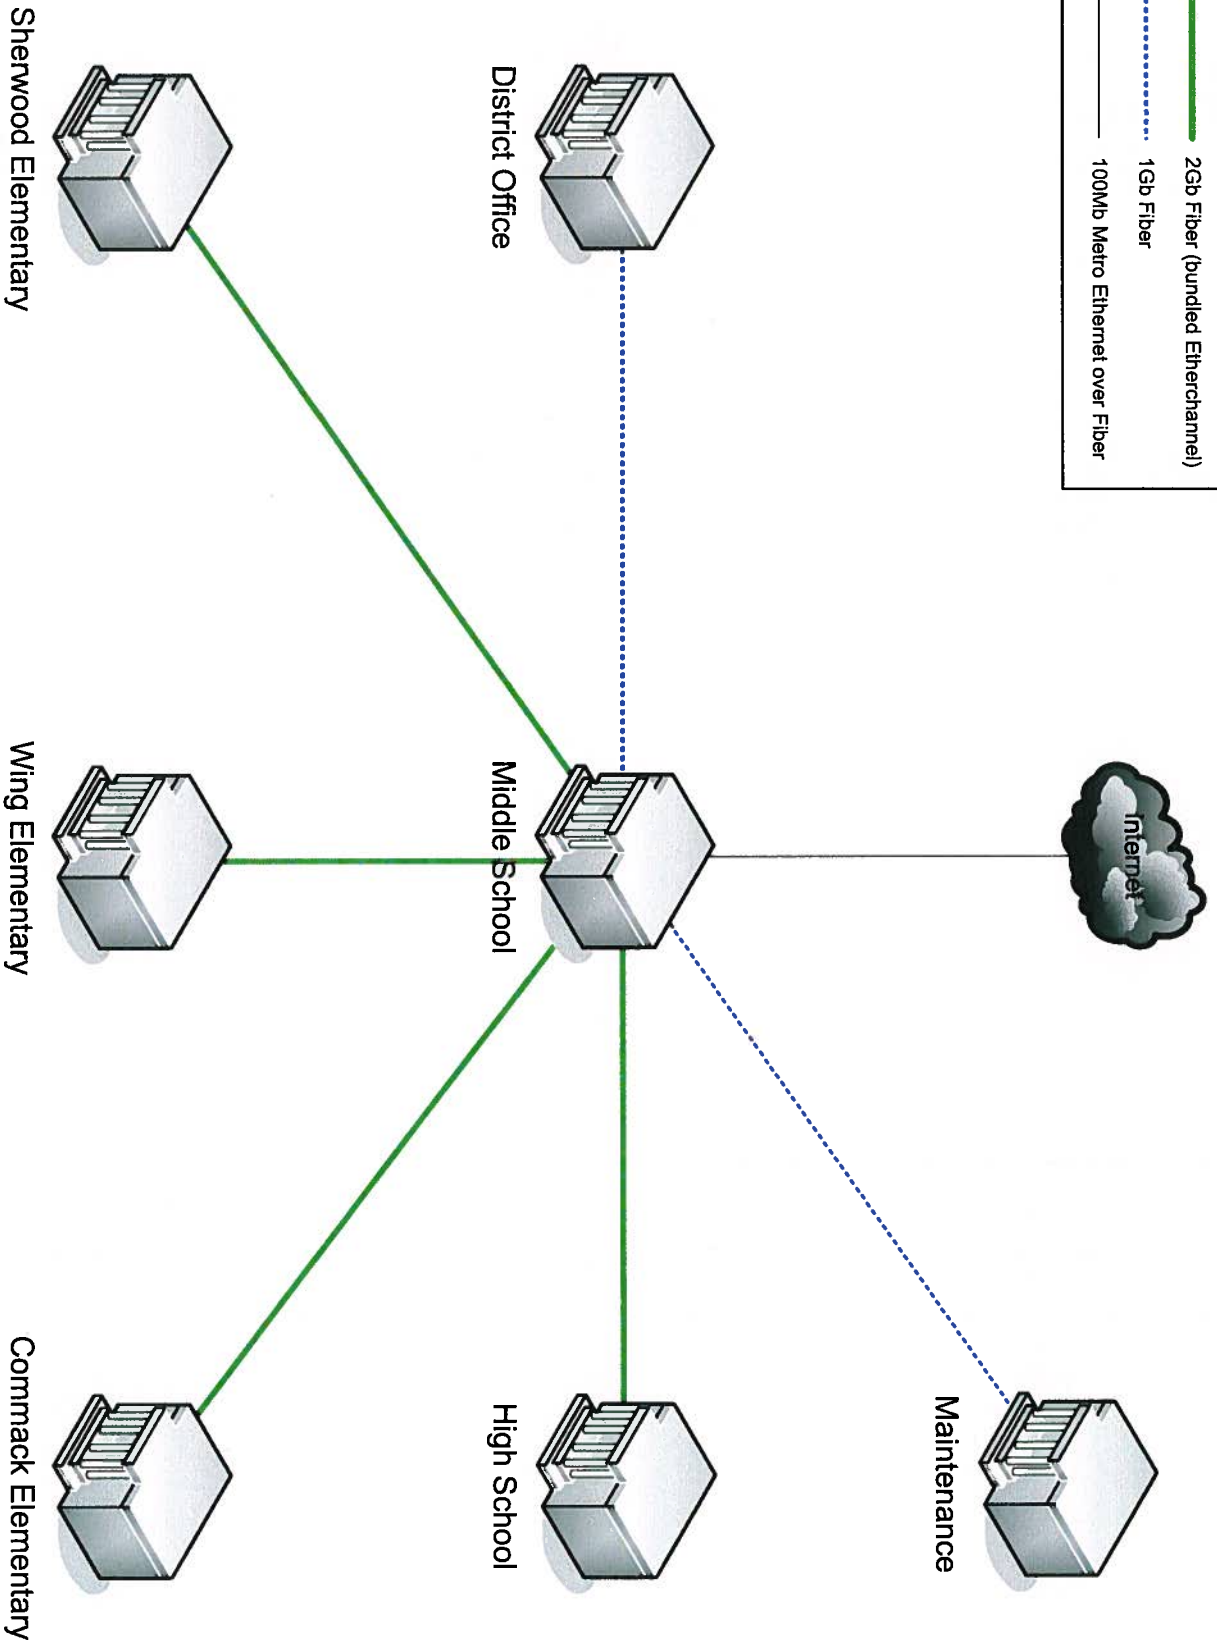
2Gb Fiber (bundled Etherchannel)
1Gb Fiber
100Mb Metro Ethernet over Fiber

Internet

District Office

Middle School

Maintenance

High School

Sherwood Elementary

Wing Elementary

Commack Elementary